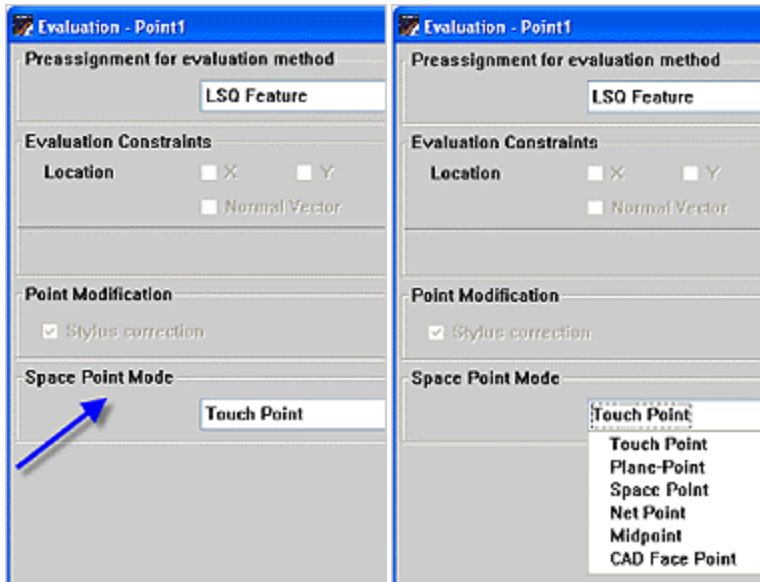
Evaluation - Point1

Preassignment for evaluation method

LSQ Feature

Evaluation Constraints

Location

X

Y

Normal Vector

Point Modification

Stylus correction

Space Point Mode

Touch Point

Evaluation - Point1

Preassignment for evaluation method

LSQ Feature

Evaluation Constraints

Location

X

Y

Normal Vector

Point Modification

Stylus correction

Space Point Mode

Touch Point

Touch Point
Plane-Point
Space Point
Net Point
Midpoint
CAD Face Point